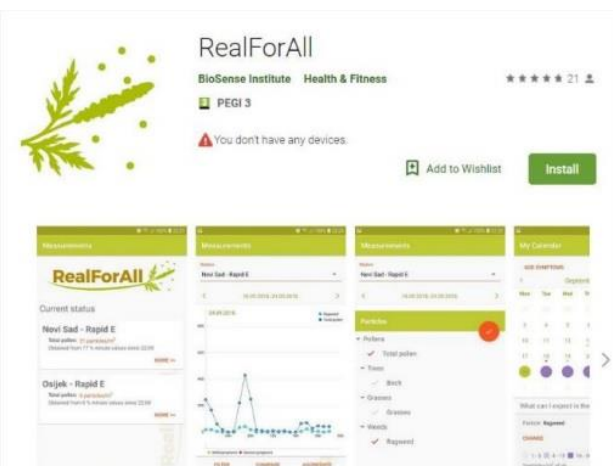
RealForAll

BioSense Institute Health & Fitness

★★★★★ 21

PEGI 3

You don't have any devices.

Add to Wishlist

Install

Measurements

RealForAll

Current status

Novi Sad - Rapid E

Total pollen: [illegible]

MORE

Osijek - Rapid E

Total pollen: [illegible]

MORE

Measurements

Novi Sad - Rapid E

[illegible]

Measurements

Novi Sad - Rapid E

Particles

Pollens

Total pollen

Trees

Birch

Grasses

Grasses

Weeds

Ragweed

My Calendar

ADD SYMPTOMS

Mon Tue Wed

What can I expect in the

Pollen: Ragweed

CHANGE